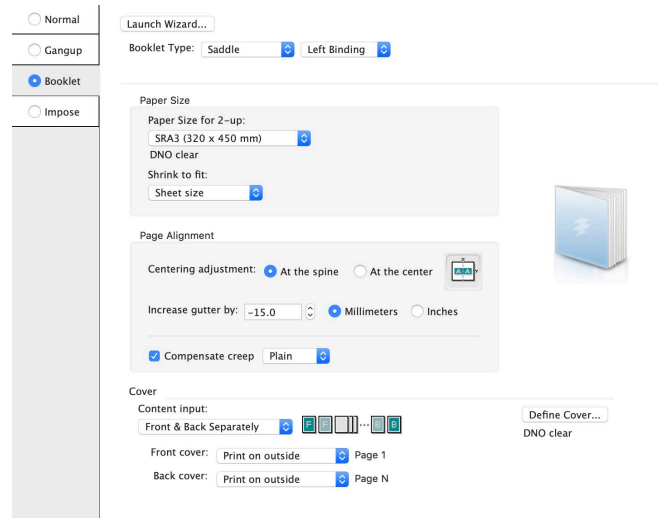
Normal
Gangup
Booklet
Impose

Launch Wizard...
Booklet Type: Saddle Left Binding

Paper Size
Paper Size for 2-up:
SRA3 (320 x 450 mm)
DNO clear
Shrink to fit:
Sheet size

Page Alignment
Centering adjustment: At the spine At the center
Increase gutter by: -15.0 Millimeters Inches
Compensate creep Plain

Cover
Content input:
Front & Back Separately
F F ... B B
Define Cover...
DNO clear
Front cover: Print on outside Page 1
Back cover: Print on outside Page N